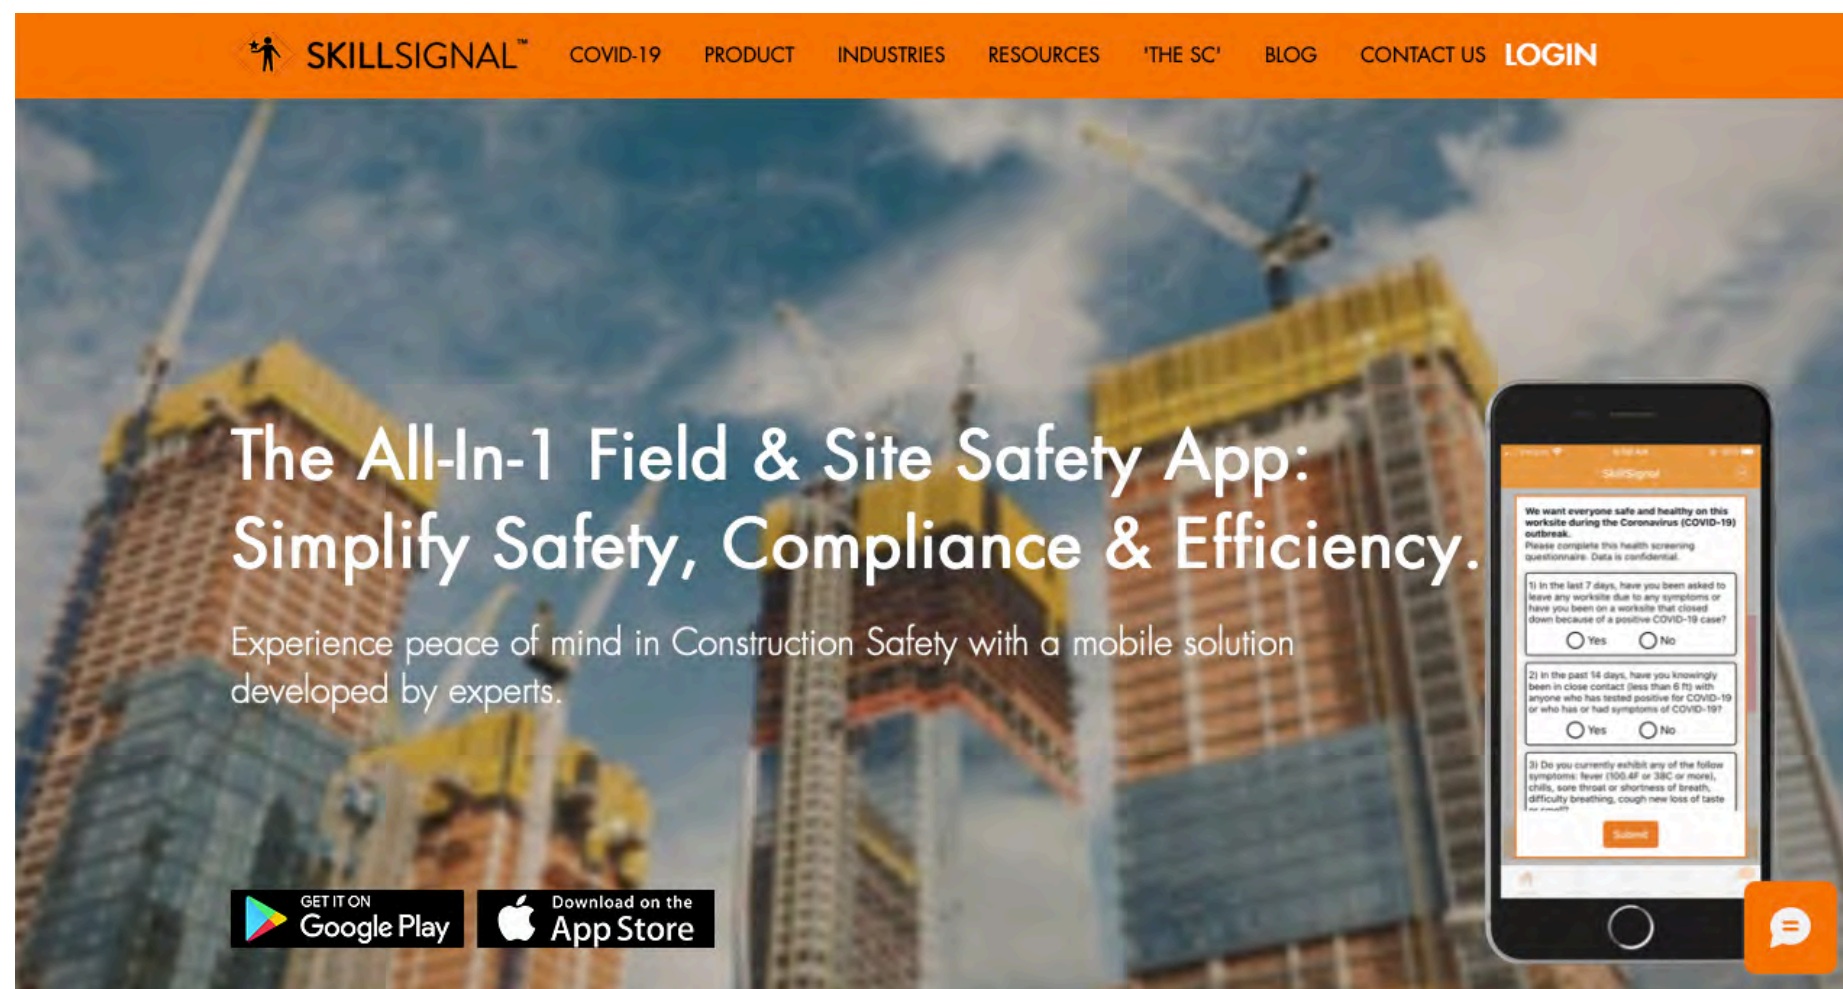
SKILLSIGNAL™ COVID-19 PRODUCT INDUSTRIES RESOURCES 'THE SC' BLOG CONTACT US LOGIN

The All-In-1 Field & Site Safety App: Simplify Safety, Compliance & Efficiency.

Experience peace of mind in Construction Safety with a mobile solution developed by experts.

GET IT ON Google Play

Download on the App Store

SkillSignal

We want everyone safe and healthy on this worksite during the Coronavirus (COVID-19) outbreak.
Please complete this health screening questionnaire. Data is confidential.

1) In the last 7 days, have you been asked to leave any worksite due to any symptoms or have you been on a worksite that closed down because of a positive COVID-19 case?
Yes No

2) In the past 14 days, have you knowingly been in close contact (less than 6 ft) with anyone who has tested positive for COVID-19 or who has or had symptoms of COVID-19?
Yes No

3) Do you currently exhibit any of the follow symptoms: fever (100.4F or 38C or more), chills, sore throat or shortness of breath, difficulty breathing, cough new loss of taste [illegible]

Submit